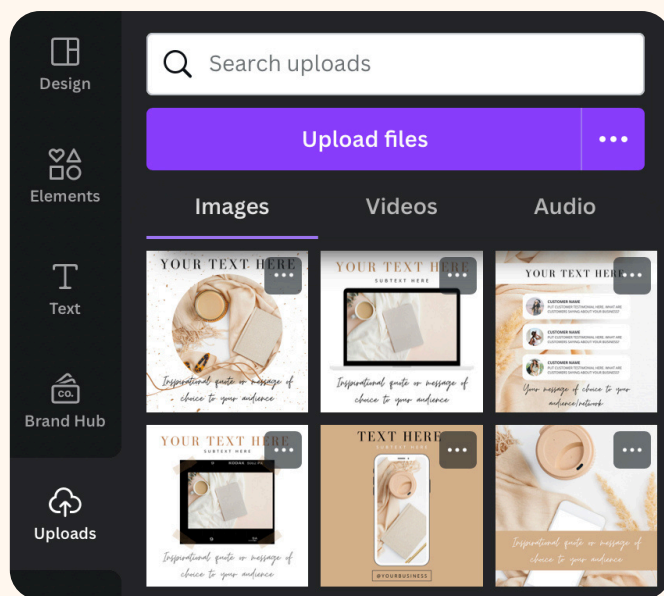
Design

Elements

Text

CO.
Brand Hub

Uploads

Search uploads

Upload files

Images Videos Audio

YOUR TEXT HERE
Inspirational quote or message of choice to your audience

YOUR TEXT HERE
SUBTEXT HERE
Inspirational quote or message of choice to your audience

YOUR TEXT HERE
CUSTOMER NAME
PUT CUSTOMER TESTIMONIAL HERE. WHAT ARE CUSTOMERS SAYING ABOUT YOUR BUSINESS?
CUSTOMER NAME
PUT CUSTOMER TESTIMONIAL HERE. WHAT ARE CUSTOMERS SAYING ABOUT YOUR BUSINESS?
CUSTOMER NAME
PUT CUSTOMER TESTIMONIAL HERE. WHAT ARE CUSTOMERS SAYING ABOUT YOUR BUSINESS?
Your message of choice to your audience/network

YOUR TEXT HERE
SUBTEXT HERE
Inspirational quote or message of choice to your audience

TEXT HERE
@YOURBUSINESS

Inspirational quote or message of choice to your audience